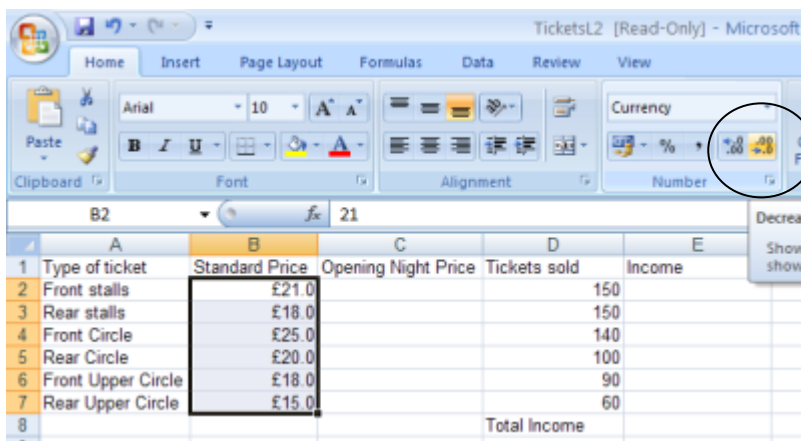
TicketsL2 [Read-Only] - Microsoft

Home Insert Page Layout Formulas Data Review View

Paste
Clipboard

Arial 10 $A^{\wedge}$ $A^{\vee}$
B I U A
Font

Alignment

Currency
% ,
Number

B2 $f_x$ 21

Decrea
Show
show

| | A | B | C | D | E |
|---|---|---|---|---|---|
| 1 | Type of ticket | Standard Price | Opening Night Price | Tickets sold | Income |
| 2 | Front stalls | £21.0 | | 150 | |
| 3 | Rear stalls | £18.0 | | 150 | |
| 4 | Front Circle | £25.0 | | 140 | |
| 5 | Rear Circle | £20.0 | | 100 | |
| 6 | Front Upper Circle | £18.0 | | 90 | |
| 7 | Rear Upper Circle | £15.0 | | 60 | |
| 8 | | | | Total Income | |